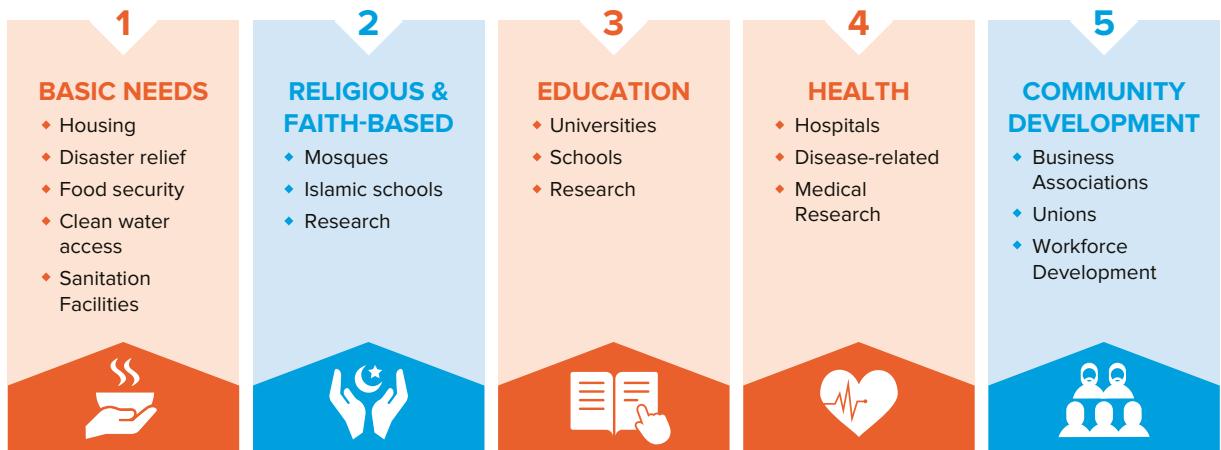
1

BASIC NEEDS

- Housing
- Disaster relief
- Food security
- Clean water access
- Sanitation Facilities

2

RELIGIOUS & FAITH-BASED

- Mosques
- Islamic schools
- Research

3

EDUCATION

- Universities
- Schools
- Research

4

HEALTH

- Hospitals
- Disease-related
- Medical Research

5

COMMUNITY DEVELOPMENT

- Business Associations
- Unions
- Workforce Development